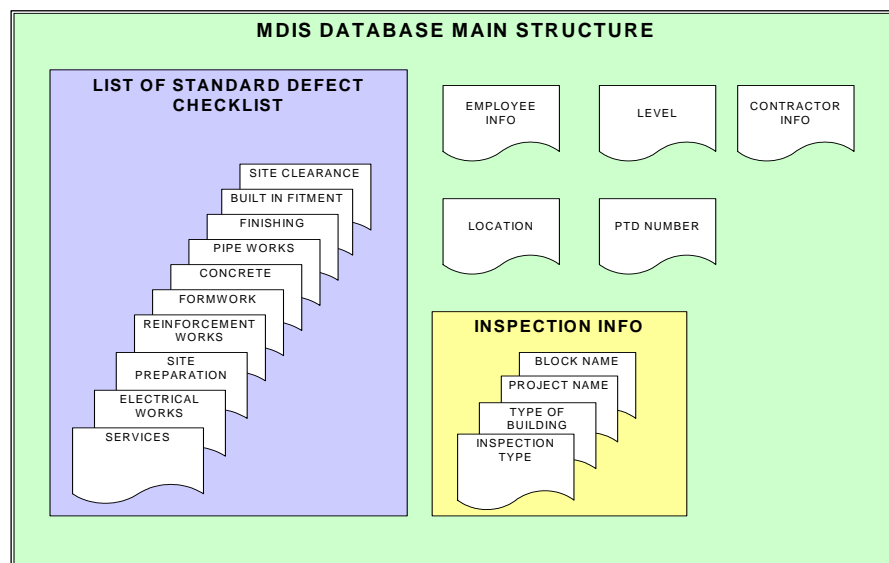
MDIS DATABASE MAIN STRUCTURE

LIST OF STANDARD DEFECT CHECKLIST

SITE CLEARANCE

BUILT IN FITMENT

FINISHING

PIPE WORKS

CONCRETE

FORMWORK

REINFORCEMENT WORKS

SITE PREPARATION

ELECTRICAL WORKS

SERVICES

EMPLOYEE INFO

LEVEL

CONTRACTOR INFO

LOCATION

PTD NUMBER

INSPECTION INFO

BLOCK NAME

PROJECT NAME

TYPE OF BUILDING

INSPECTION TYPE